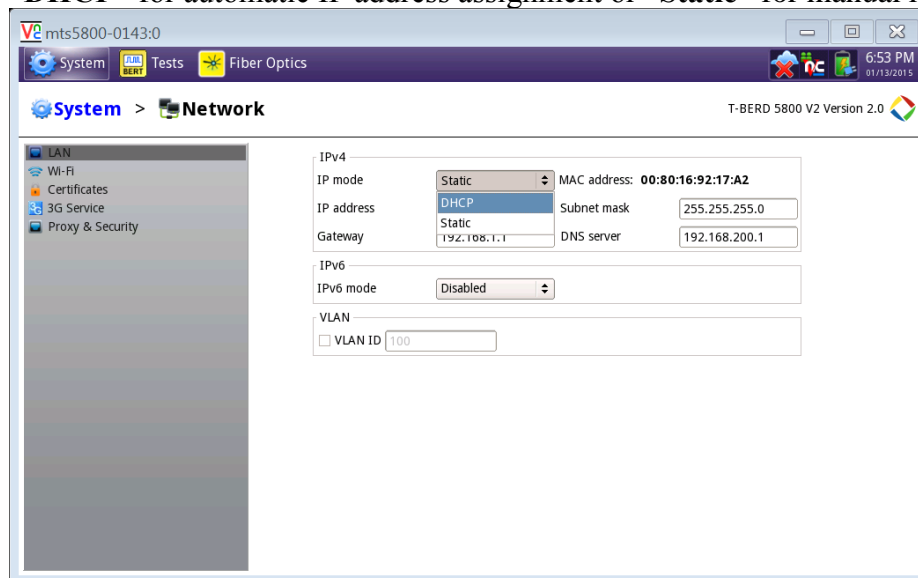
"DHCP" for automatic IP address assignment or "Static" for manual

mts5800-0143:0

System Tests BERT Fiber Optics

6:53 PM
01/13/2015

System > Network

T-BERD 5800 V2 Version 2.0

LAN
Wi-Fi
Certificates
3G Service
Proxy & Security

IPv4
IP mode Static
DHCP
Static
MAC address: 00:80:16:92:17:A2
IP address
Subnet mask 255.255.255.0
Gateway 192.168.1.1
DNS server 192.168.200.1

IPv6
IPv6 mode Disabled

VLAN
VLAN ID 100